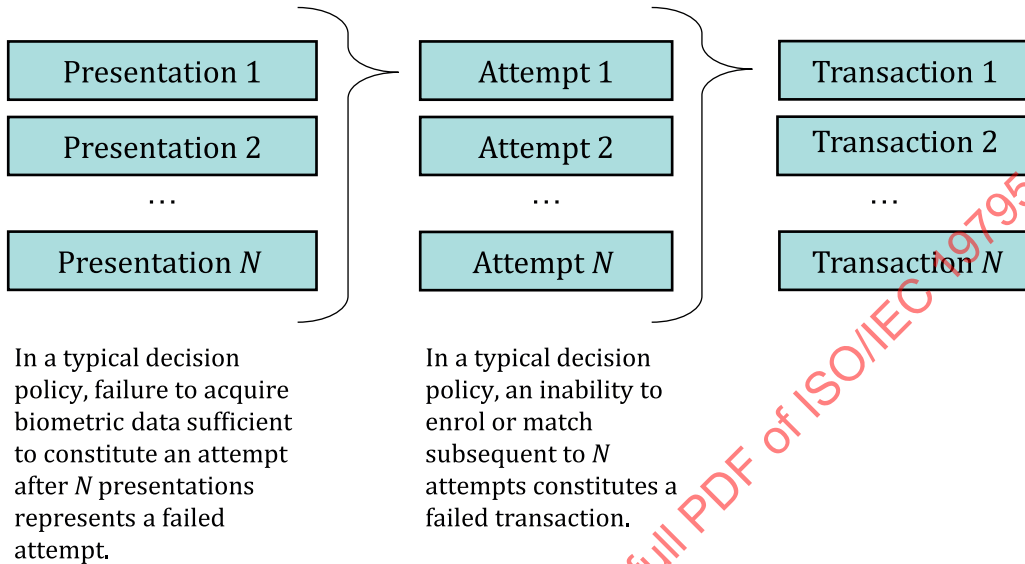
Presentation 1

Presentation 2

…

Presentation $N$

Attempt 1

Attempt 2

…

Attempt $N$

Transaction 1

Transaction 2

…

Transaction $N$

In a typical decision policy, failure to acquire biometric data sufficient to constitute an attempt after $N$ presentations represents a failed attempt.

In a typical decision policy, an inability to enrol or match subsequent to $N$ attempts constitutes a failed transaction.

full PDF of ISO/IEC 1979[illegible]